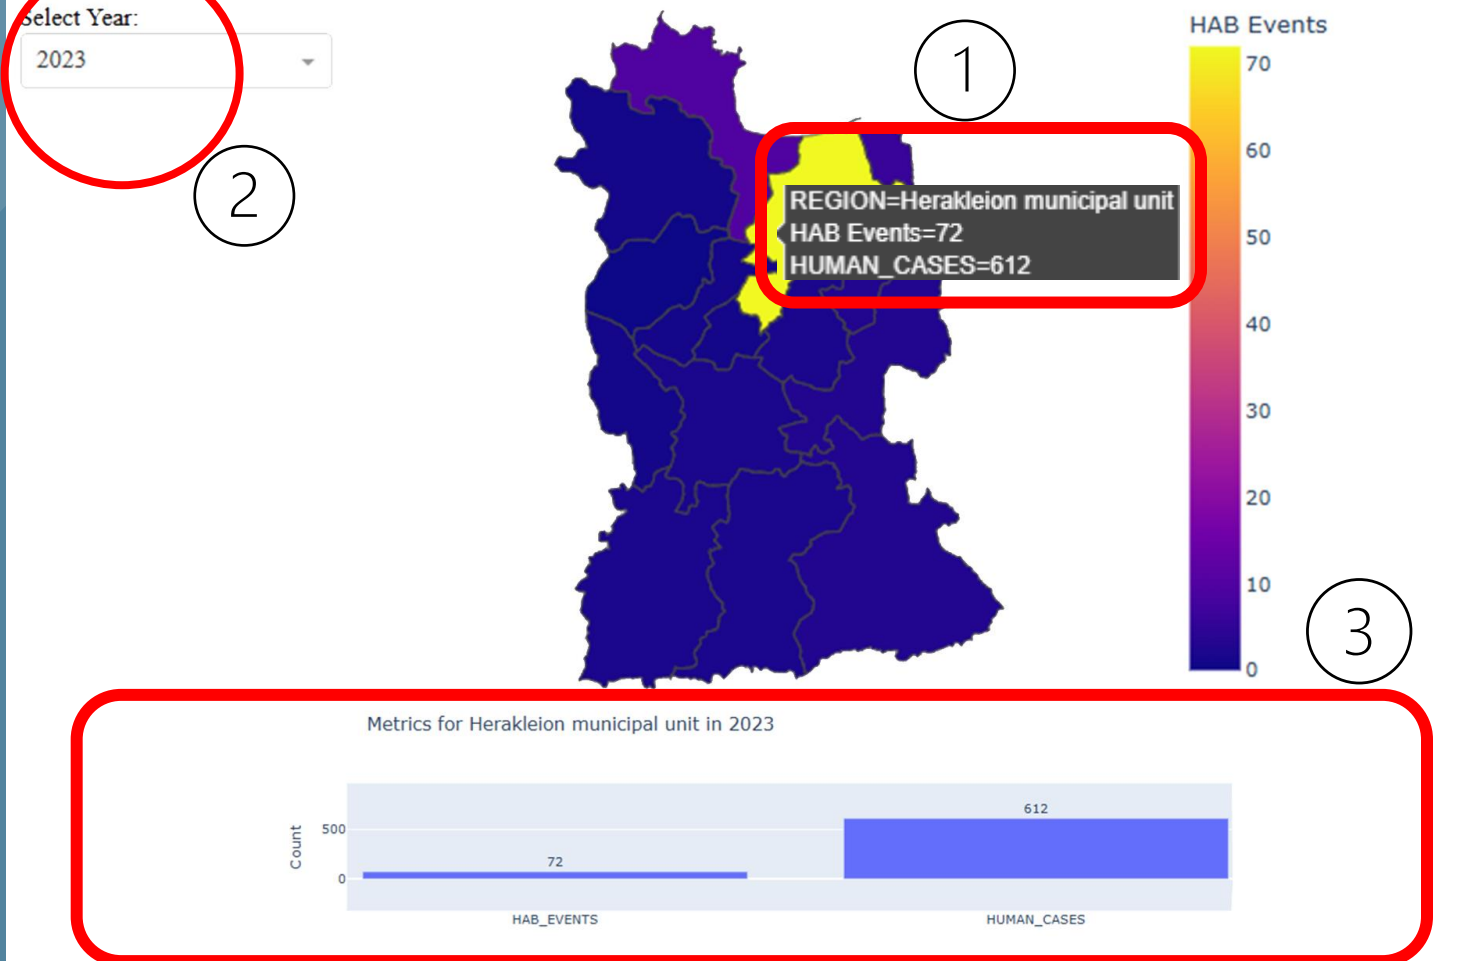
Select Year:

2023

1

2

REGION=Herakleion municipal unit
HAB Events=72
HUMAN_CASES=612

HAB Events

70
60
50
40
30
20
10
0

3

Metrics for Herakleion municipal unit in 2023

Count

500
0

72

612

HAB_EVENTS

HUMAN_CASES